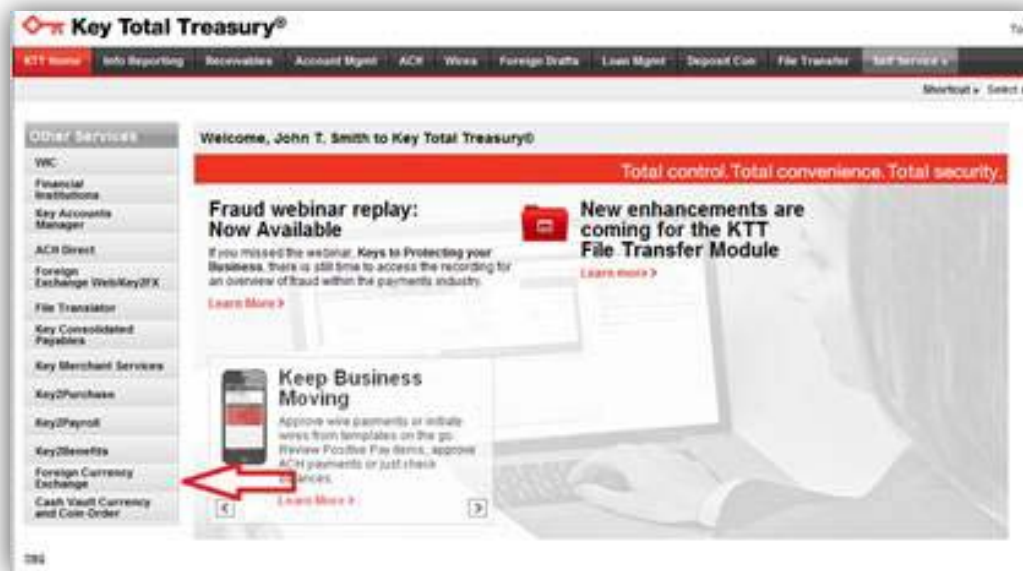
Key Total Treasury®

To

KTT Home | Info Reporting | Receivables | Account Mgmt | ACH | Wires | Foreign Drafts | Loan Mgmt | Deposit Con | File Transfer | Self Service »

Shortcut » Select

Other Services

WIC

Financial Institutions

Key Accounts Manager

ACH Direct

Foreign Exchange WebKey2FX

File Translator

Key Consolidated Payables

Key Merchant Services

Key2Purchase

Key2Payroll

Key2Benefits

Foreign Currency Exchange

Cash Vault Currency and Coin Order

Welcome, John T. Smith to Key Total Treasury©

Total control. Total convenience. Total security.

Fraud webinar replay: Now Available

If you missed the webinar, Keys to Protecting your Business, there is still time to access the recording for an overview of fraud within the payments industry.

Learn More >

New enhancements are coming for the KTT File Transfer Module

Learn more >

Keep Business Moving

Approve wire payments or initiate wires from templates on the go. Review Positive Pay items, approve ACH payments or just check balances.

Learn More >

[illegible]